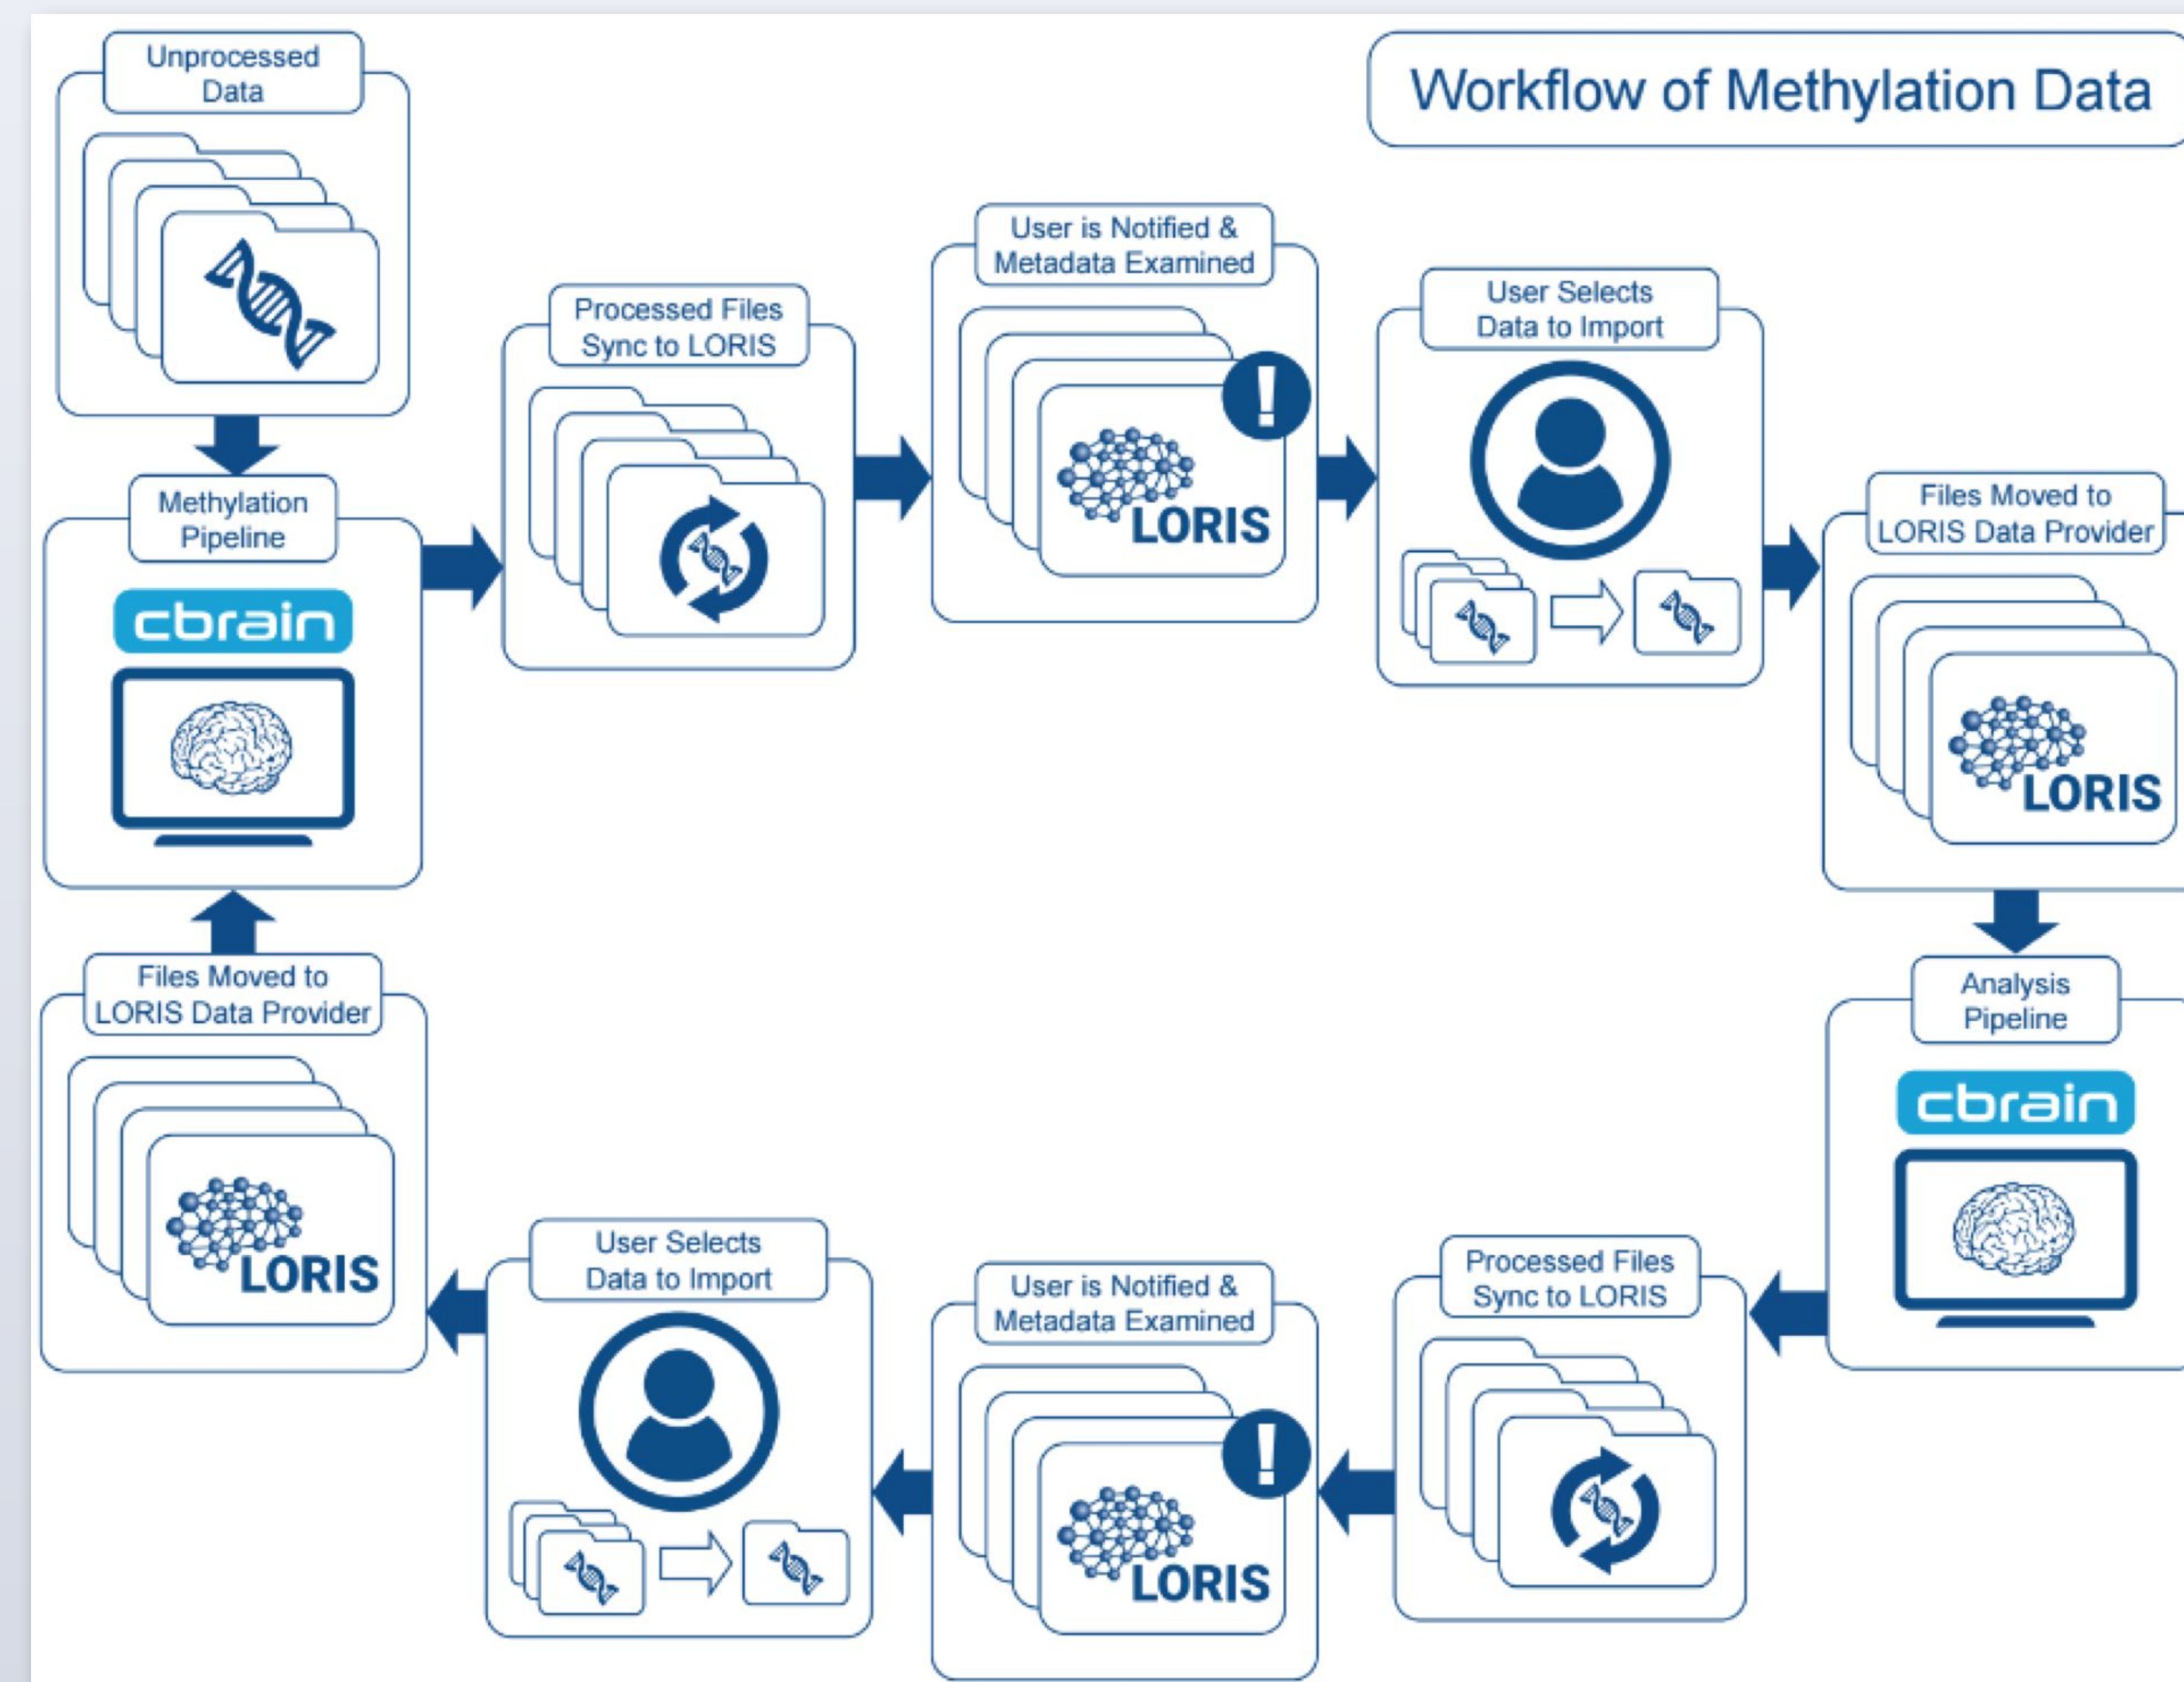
Workflow of Methylation Data

Unprocessed Data

Methylation Pipeline

cbrain

Processed Files Sync to LORIS

User is Notified & Metadata Examined

LORIS

User Selects Data to Import

Files Moved to LORIS Data Provider

LORIS

Analysis Pipeline

cbrain

Processed Files Sync to LORIS

User is Notified & Metadata Examined

LORIS

User Selects Data to Import

Files Moved to LORIS Data Provider

LORIS